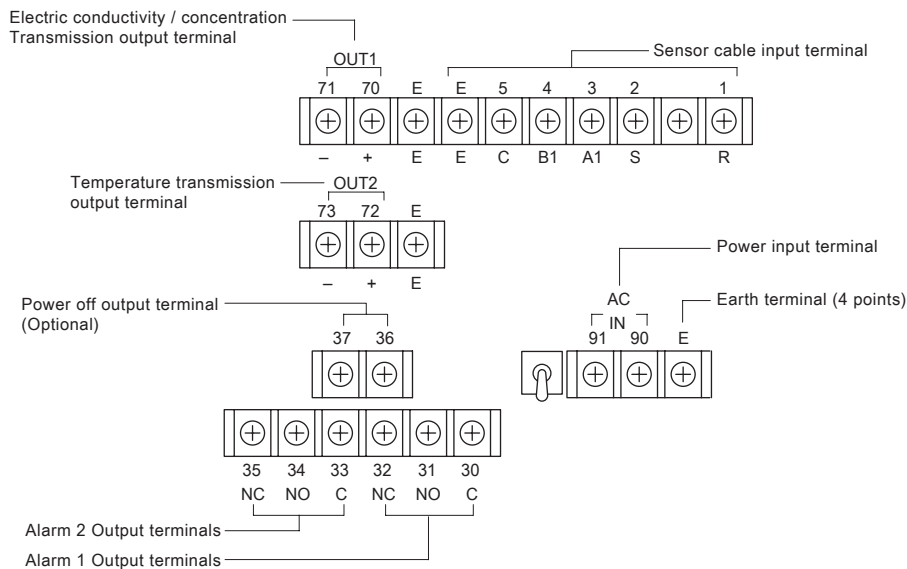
Electric conductivity / concentration
Transmission output terminal

OUT1

71 70 E E 5 4 3 2 1

– + E E C B1 A1 S R

Sensor cable input terminal

Temperature transmission output terminal

OUT2

73 72 E

– + E

Power input terminal

AC

IN

91 90 E

Earth terminal (4 points)

Power off output terminal (Optional)

37 36

35 34 33 32 31 30

NC NO C NC NO C

Alarm 2 Output terminals

Alarm 1 Output terminals